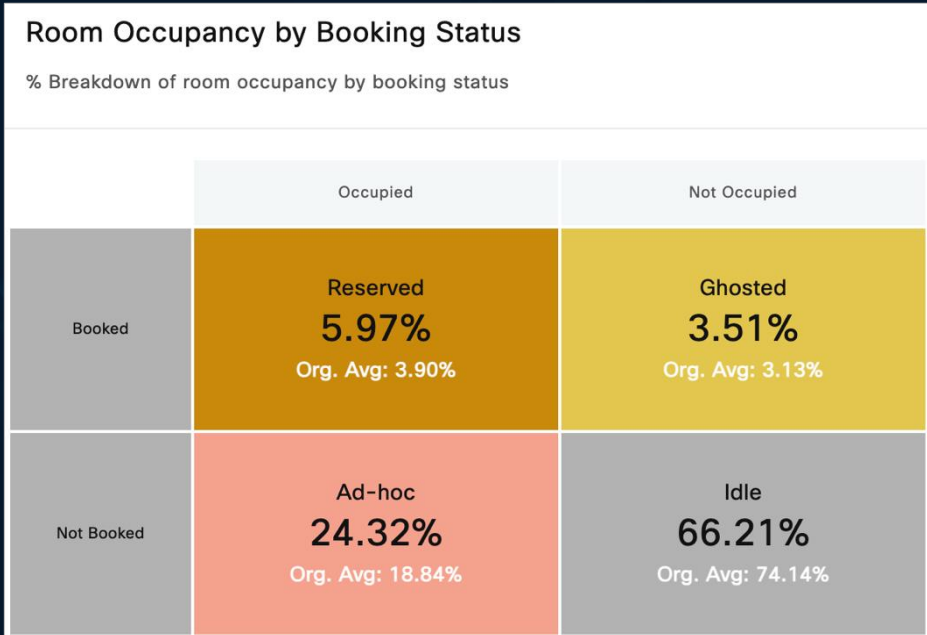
Room Occupancy by Booking Status

% Breakdown of room occupancy by booking status

| | Occupied | Not Occupied |
|---|---|---|
| Booked | Reserved 5.97% Org. Avg: 3.90% | Ghosted 3.51% Org. Avg: 3.13% |
| Not Booked | Ad-hoc 24.32% Org. Avg: 18.84% | Idle 66.21% Org. Avg: 74.14% |